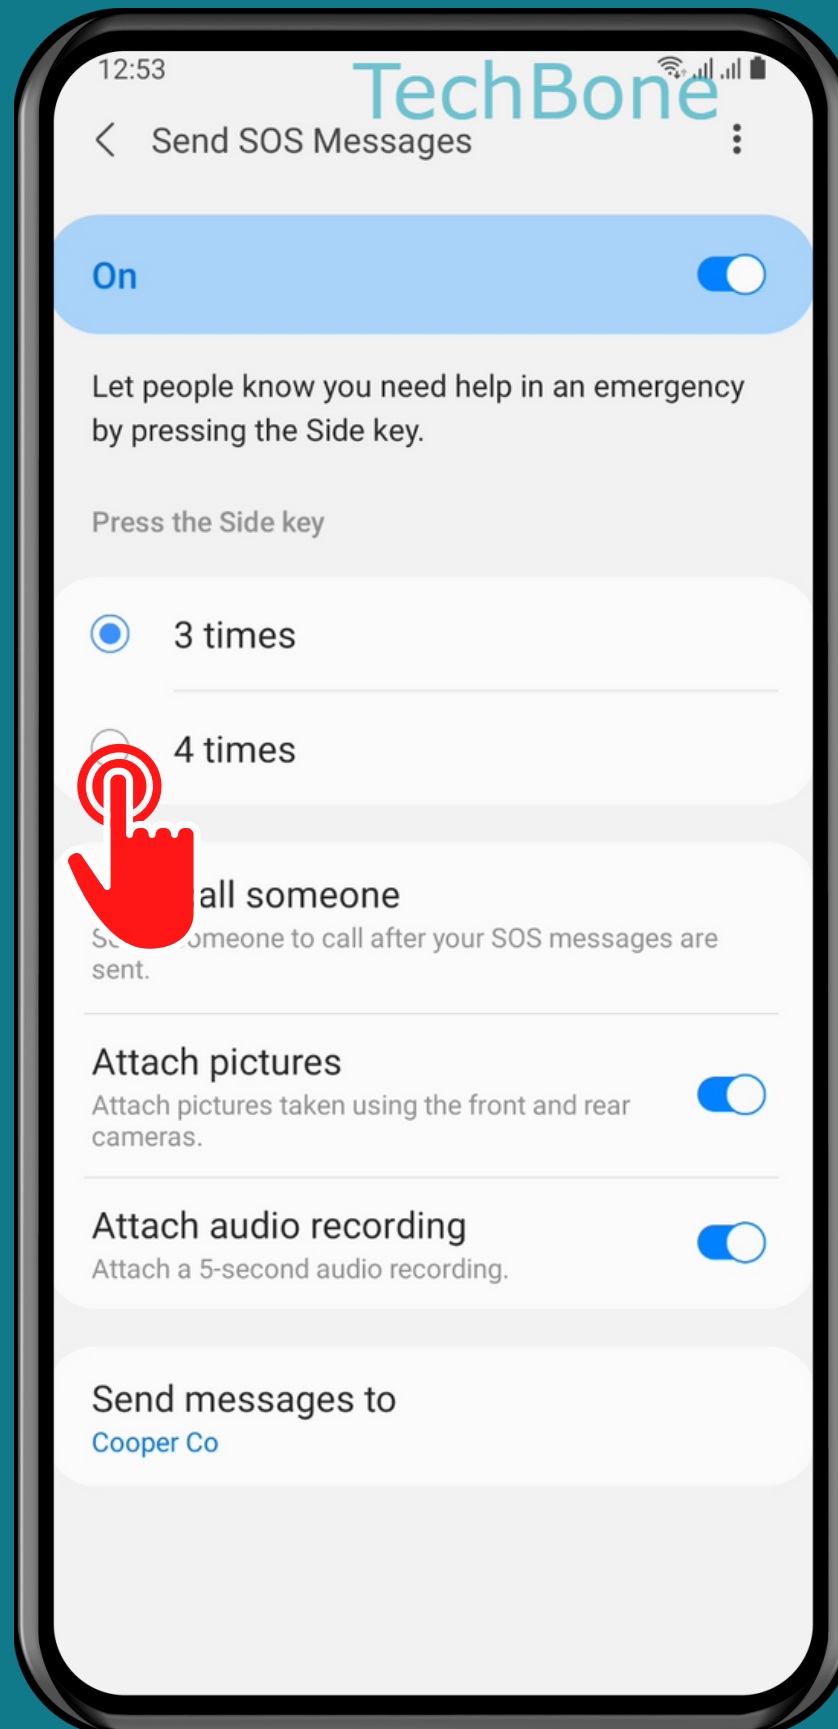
12:53

TechBone

Send SOS Messages

On

Let people know you need help in an emergency by pressing the Side key.

Press the Side key

3 times

4 times

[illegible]all someone

S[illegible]omeone to call after your SOS messages are sent.

Attach pictures

Attach pictures taken using the front and rear cameras.

Attach audio recording

Attach a 5-second audio recording.

Send messages to

Cooper Co